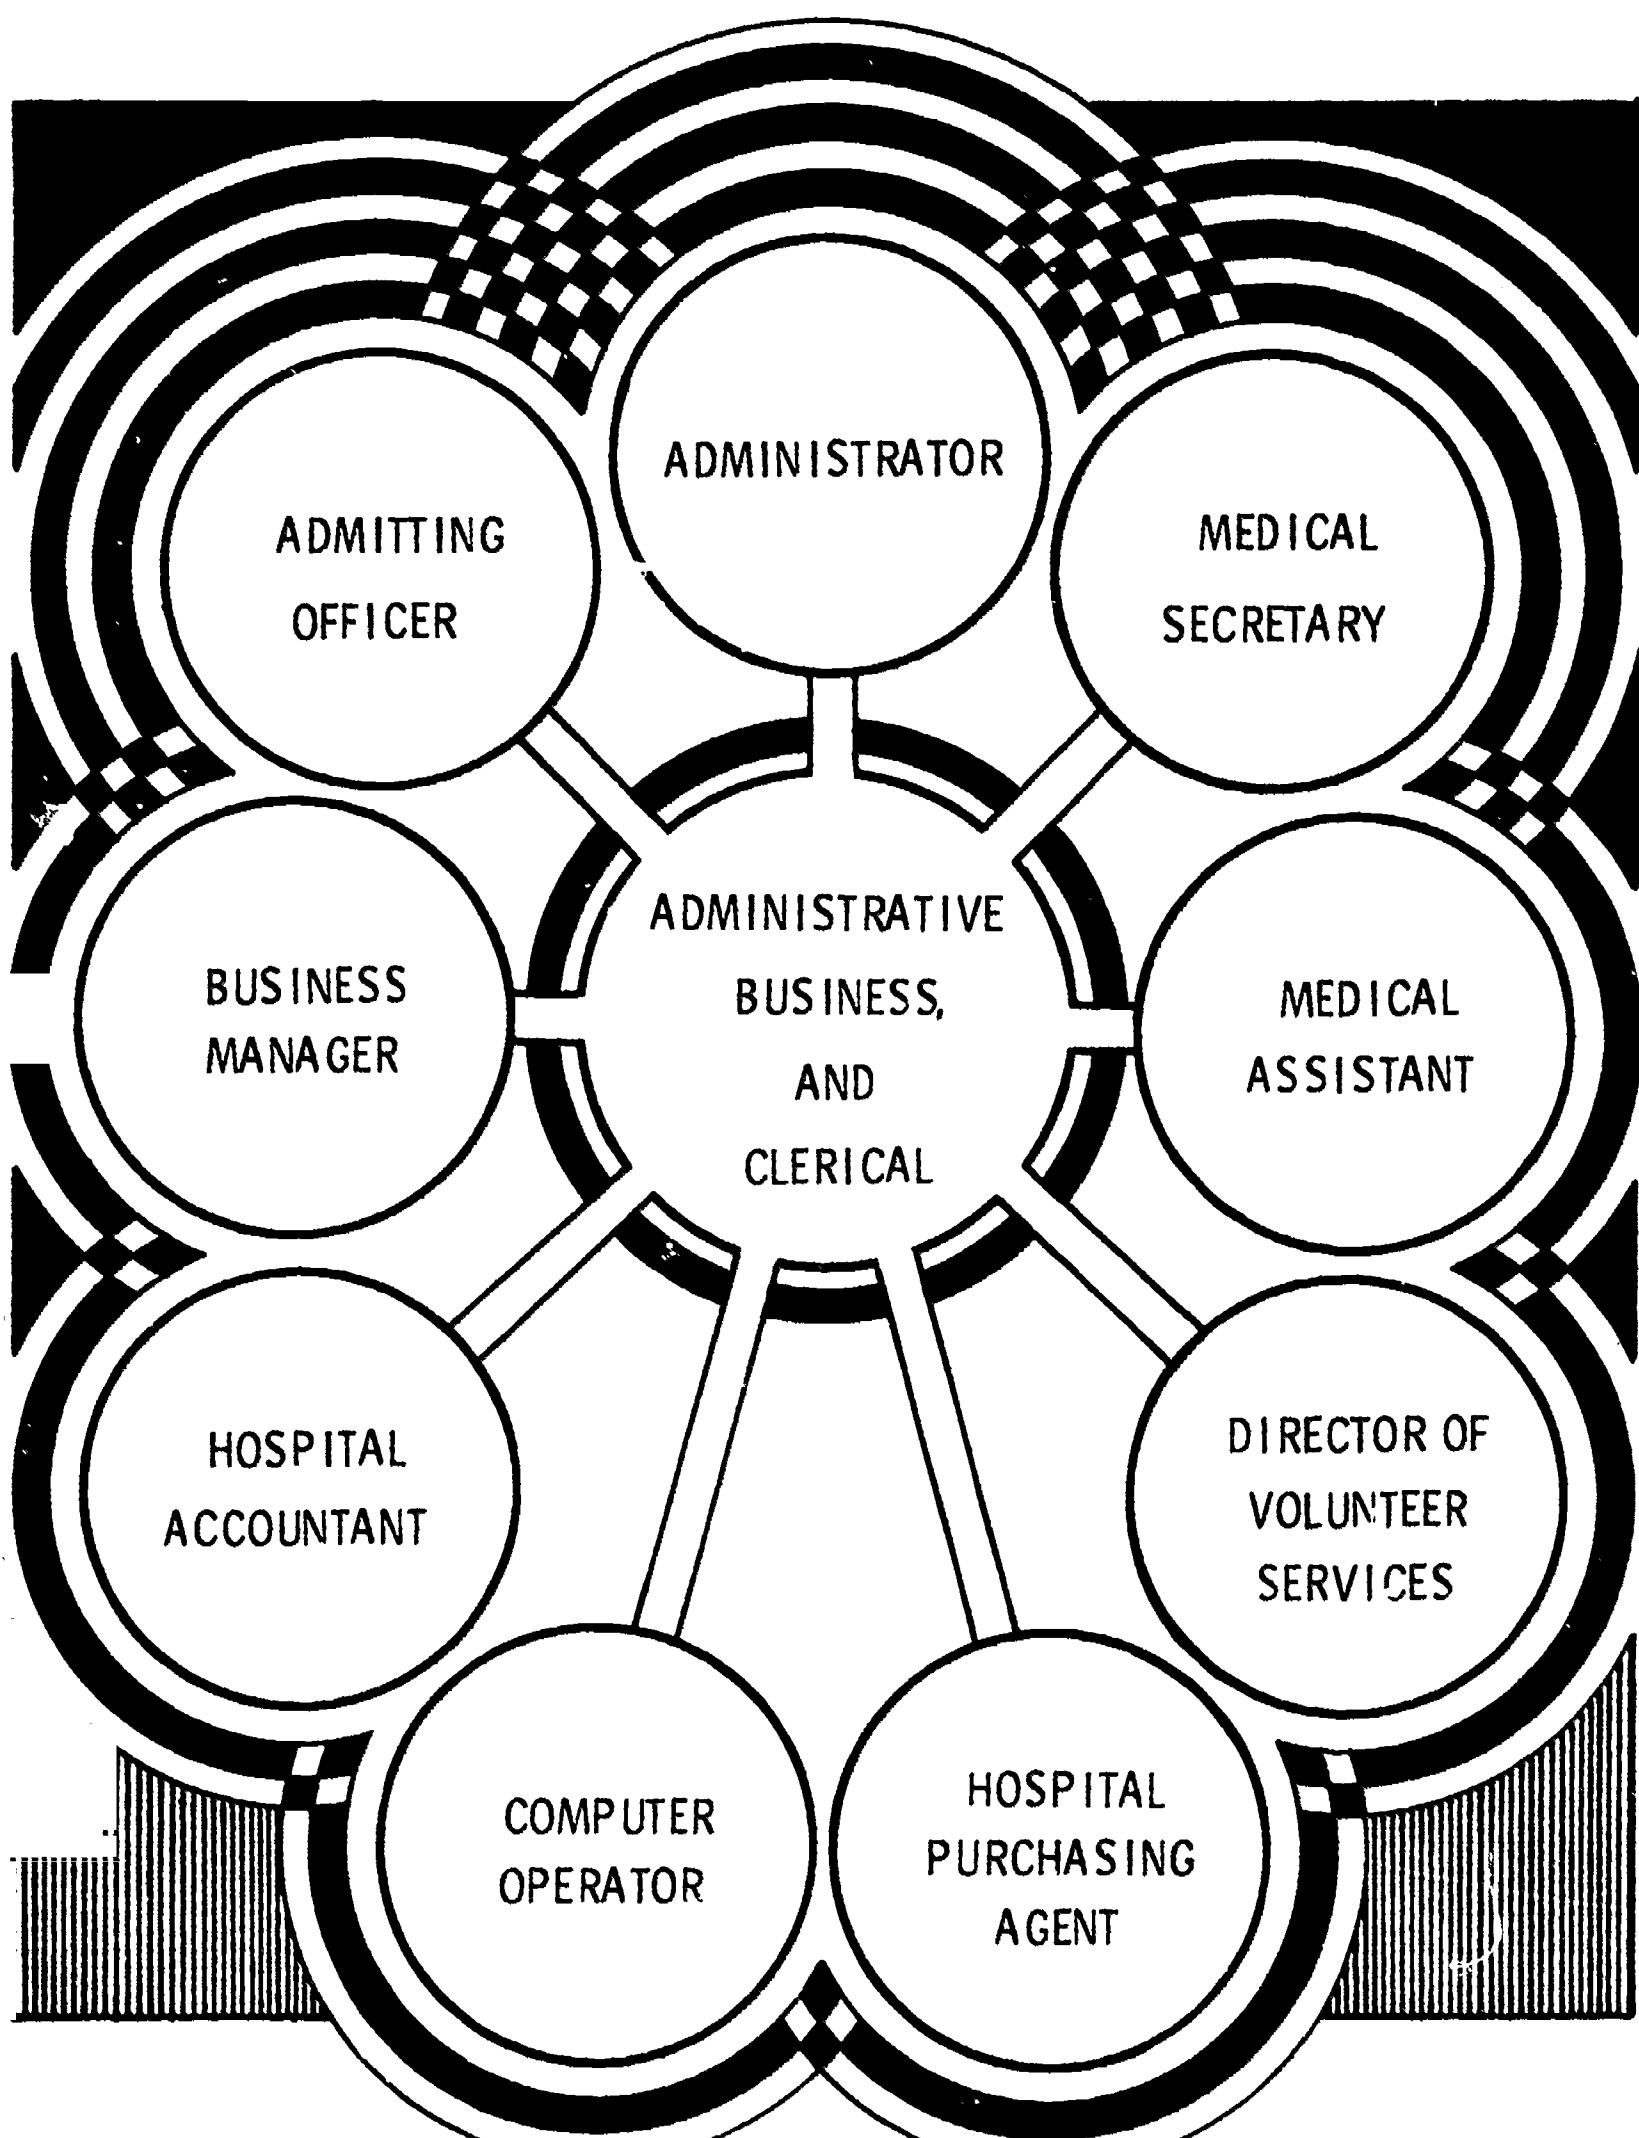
ADMINISTRATOR

ADMITTING OFFICER

MEDICAL SECRETARY

BUSINESS MANAGER

ADMINISTRATIVE BUSINESS, AND CLERICAL

MEDICAL ASSISTANT

HOSPITAL ACCOUNTANT

DIRECTOR OF VOLUNTEER SERVICES

COMPUTER OPERATOR

HOSPITAL PURCHASING AGENT